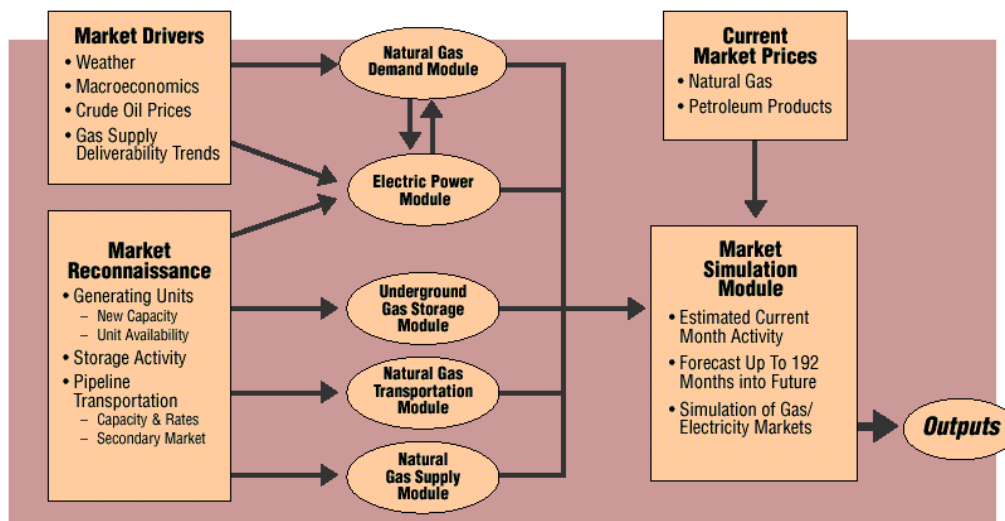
Market Drivers
• Weather
• Macroeconomics
• Crude Oil Prices
• Gas Supply Deliverability Trends

Market Reconnaissance
• Generating Units
– New Capacity
– Unit Availability
• Storage Activity
• Pipeline Transportation
– Capacity & Rates
– Secondary Market

Natural Gas Demand Module

Electric Power Module

Underground Gas Storage Module

Natural Gas Transportation Module

Natural Gas Supply Module

Current Market Prices
• Natural Gas
• Petroleum Products

Market Simulation Module
• Estimated Current Month Activity
• Forecast Up To 192 Months into Future
• Simulation of Gas/ Electricity Markets

Outputs